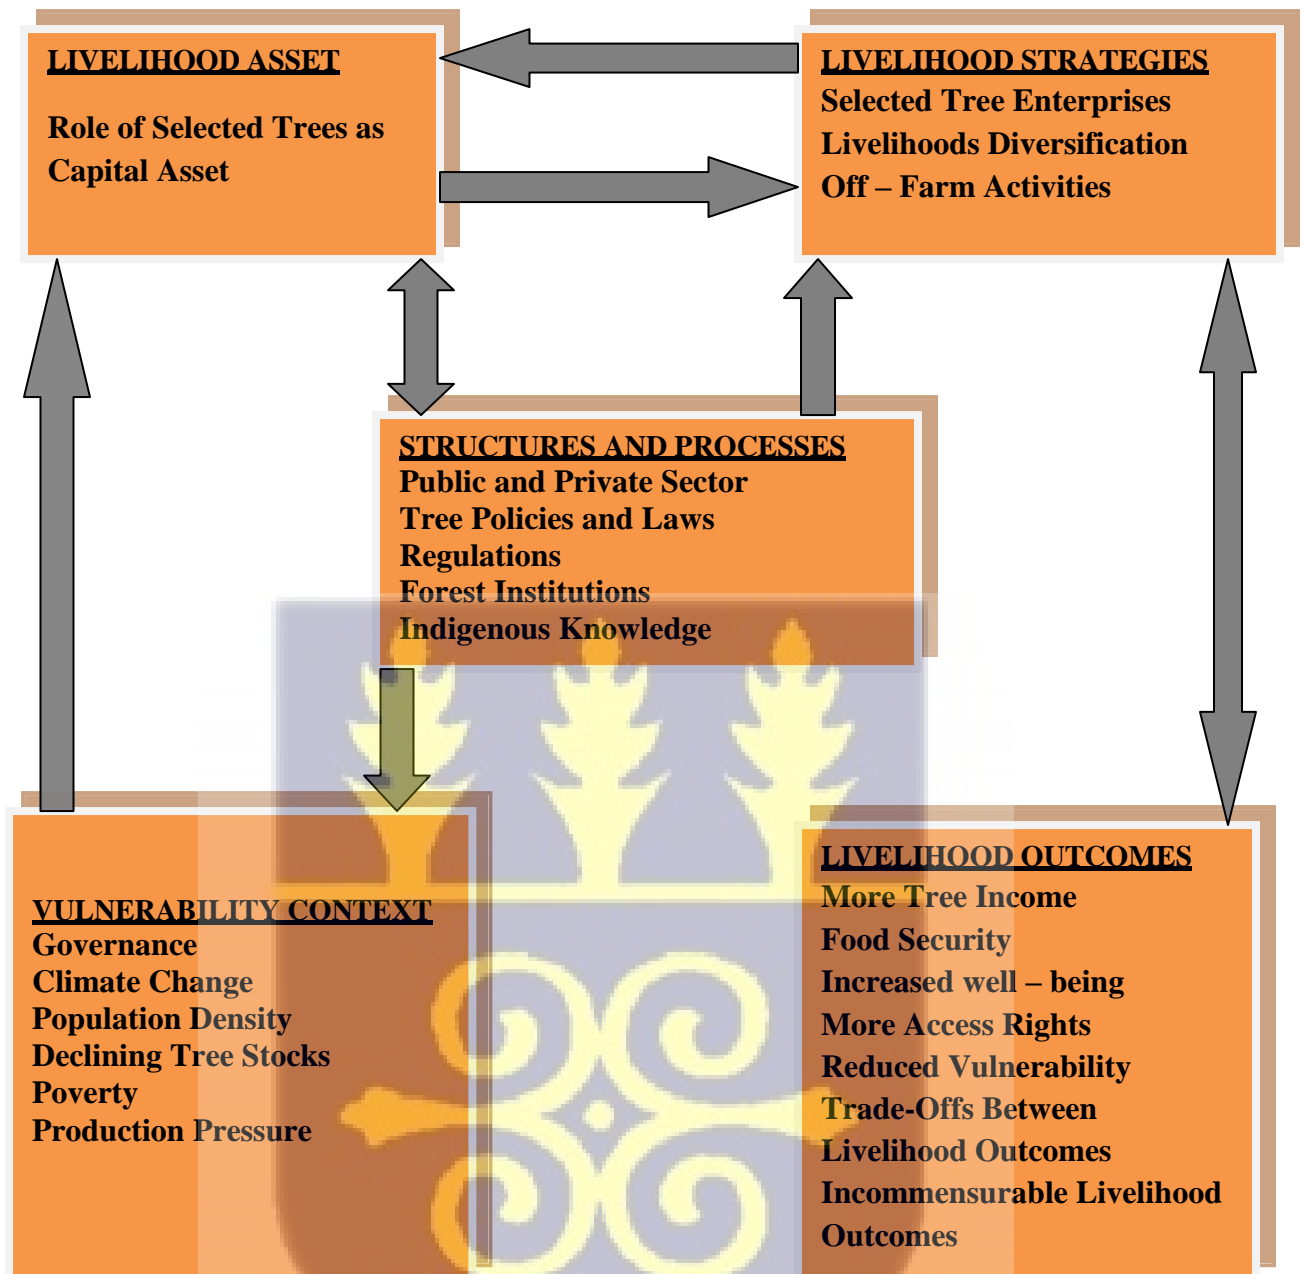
LIVELIHOOD ASSET

Role of Selected Trees as Capital Asset

LIVELIHOOD STRATEGIES
Selected Tree Enterprises
Livelihoods Diversification
Off – Farm Activities

STRUCTURES AND PROCESSES
Public and Private Sector
Tree Policies and Laws
Regulations
Forest Institutions
Indigenous Knowledge

VULNERABILITY CONTEXT
Governance
Climate Change
Population Density
Declining Tree Stocks
Poverty
Production Pressure

LIVELIHOOD OUTCOMES
More Tree Income
Food Security
Increased well – being
More Access Rights
Reduced Vulnerability
Trade-Offs Between Livelihood Outcomes
Incommensurable Livelihood Outcomes